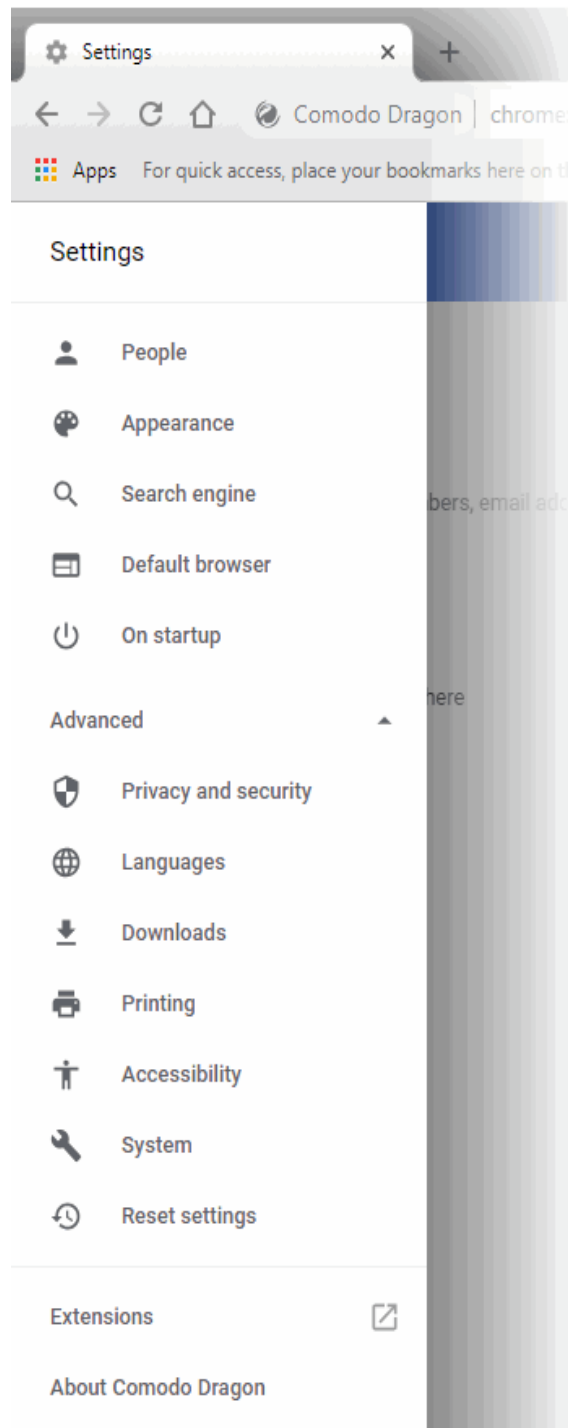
Settings ×

Comodo Dragon | chrome

Apps For quick access, place your bookmarks here on th

Settings

People

Appearance

Search engine

Default browser

On startup

Advanced

Privacy and security

Languages

Downloads

Printing

Accessibility

System

Reset settings

Extensions

About Comodo Dragon

bers, email ad

here